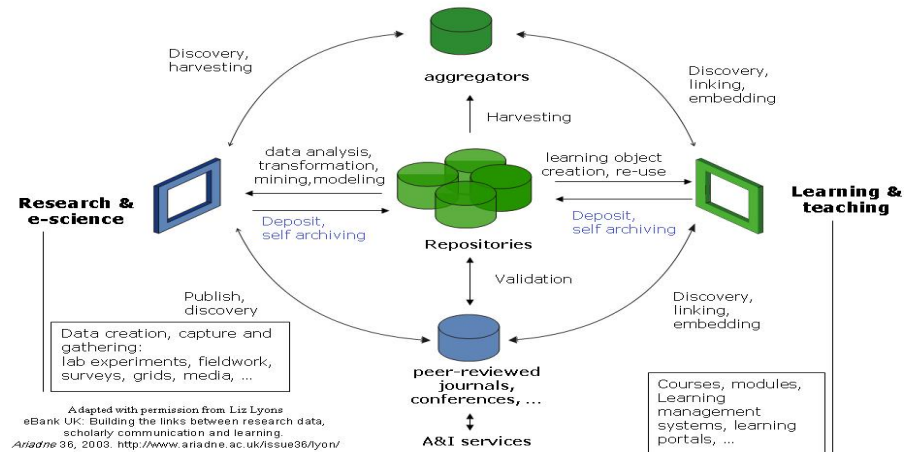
aggregators

Discovery, harvesting

Discovery, linking, embedding

Harvesting

data analysis, transformation, mining, modeling

learning object creation, re-use

Research & e-science

Learning & teaching

Deposit, self archiving

Deposit, self archiving

Repositories

Validation

Publish, discovery

Discovery, linking, embedding

Data creation, capture and gathering: lab experiments, fieldwork, surveys, grids, media, ...

peer-reviewed journals, conferences, ...

A&I services

Courses, modules, Learning management systems, learning portals, ...

Adapted with permission from Liz Lyons
eBank UK: Building the links between research data, scholarly communication and learning.
Ariadne 36, 2003. http://www.ariadne.ac.uk/issue36/lyon/